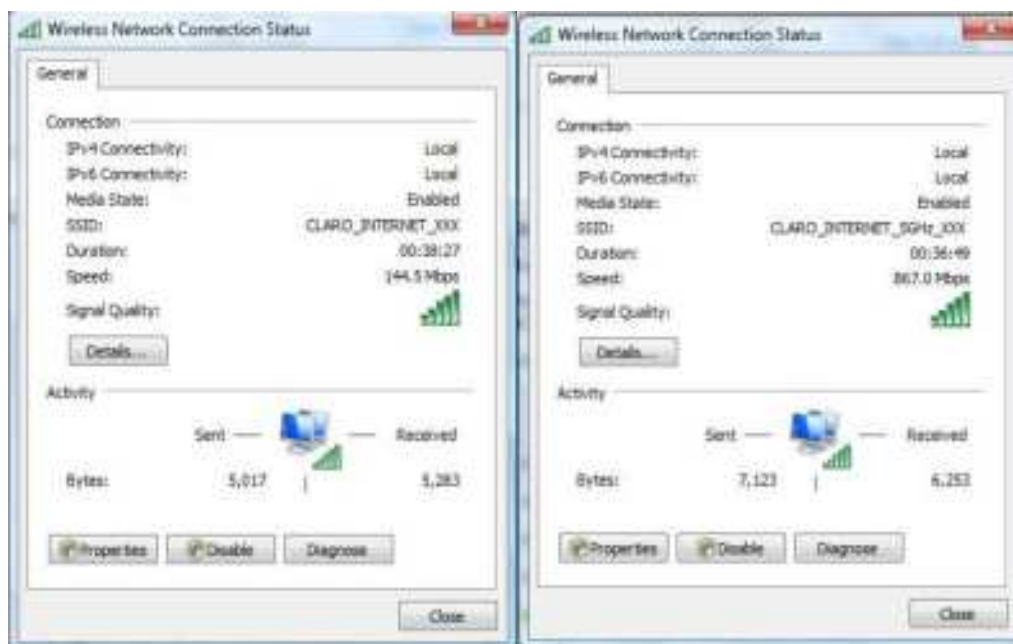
Wireless Network Connection Status

General

Connection

IPv4 Connectivity: Local

IPv6 Connectivity: Local

Media State: Enabled

SSID: CLARO_INTERNET_XXX

Duration: 00:38:27

Speed: 144.5 Mbps

Signal Quality:

Details...

Activity

Sent — — Received

Bytes: 5,017 | 5,283

Properties Disable Diagnose

Close

Wireless Network Connection Status

General

Connection

IPv4 Connectivity: Local

IPv6 Connectivity: Local

Media State: Enabled

SSID: CLARO_INTERNET_5GHz_XXX

Duration: 00:36:49

Speed: 867.0 Mbps

Signal Quality:

Details...

Activity

Sent — — Received

Bytes: 7,123 | 6,253

Properties Disable Diagnose

Close